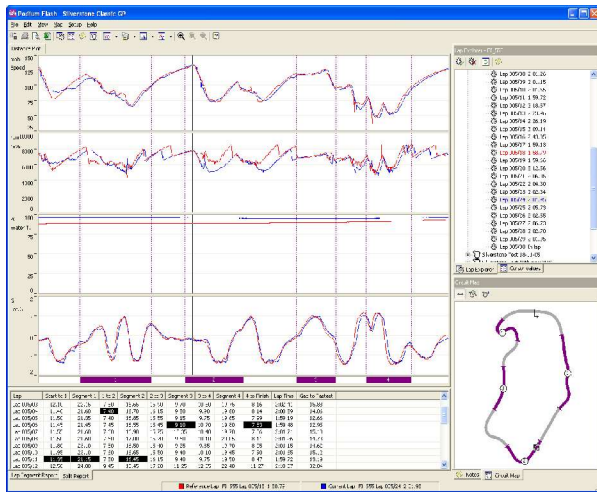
Pectum Flash Silverstone Classic GP
File Edit View Mac Setup Help
Lap Explorer F3_97
Lap 305/18 1:02.35
Lap 305/24 1:00.92
Lap 305/26 1:59.72
Lap 305/27 1:58.57
Lap 305/35 1:59.18
Lap 305/36 1:58.13
Lap 305/19 1:58.56
Lap 305/20 1:02.36
Lap 305/22 2:00.30
Lap 305/26 1:02.36
Lap 305/27 1:00.73
Lap 305/28 1:02.70
Lap 305/29 2:00.32
Lap 305/30 1:01.00
Silverstone Test 26_1:05
Lap Explorer
Circuit Map
Speed
400
300
200
100
0
10000
8000
6000
4000
100
0
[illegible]
| Lap | Start to 1 | Segment 1 | 1 to 2 | Segment 2 | 2 to 3 | Segment 3 | 3 to 4 | Segment 4 | 4 to Finish | Lap Time | Gap to fastest |
|---|---|---|---|---|---|---|---|---|---|---|---|
| Lap 305/0 | 12.01 | 22.56 | 7.40 | 15.65 | 13.50 | 9.40 | 20.00 | 7.75 | 8.15 | 2:00.77 | 24.16 |
| Lap 305/0 | 11.86 | 21.60 | 7.40 | 15.70 | 13.15 | 9.50 | 19.90 | 7.60 | 8.14 | 2:00.79 | 24.00 |
| Lap 305/0 | 11.81 | 21.55 | 7.40 | 15.65 | 13.15 | 9.35 | 19.75 | 7.50 | 7.99 | 1:59.19 | 22.66 |
| Lap 305/0 | 11.45 | 21.65 | 7.45 | 15.55 | 13.45 | 9.30 | 19.80 | 7.80 | 7.53 | 1:59.88 | 22.95 |
| Lap 305/0 | 11.55 | 21.60 | 7.30 | 15.90 | 13.55 | 9.60 | 19.90 | 7.75 | 8.07 | 2:00.50 | 23.77 |
| Lap 305/0 | 11.55 | 21.60 | 7.50 | 15.70 | 13.50 | 9.55 | 20.00 | 7.60 | 8.05 | 2:00.15 | 24.66 |
| Lap 305/0 | 11.45 | 21.60 | 7.40 | 15.90 | 13.35 | 9.60 | 19.90 | 7.80 | 8.05 | 2:00.70 | 24.00 |
| Lap 305/0 | 11.55 | 21.75 | 7.25 | 15.60 | 13.35 | 9.75 | 19.75 | 7.50 | 8.47 | 1:59.72 | 23.07 |
| Lap 305/1 | 12.50 | 24.00 | 9.45 | 17.50 | 13.25 | 12.25 | 22.40 | 11.27 | 10.27 | 2:07.7 | 32.4 |
Lap Segment Report
Split Report
Reference Lap: F3_555 Lap 305/18 1:58.77
Current Lap: F3_555 Lap 305/24 2:01.90
Notes
Circuit Map